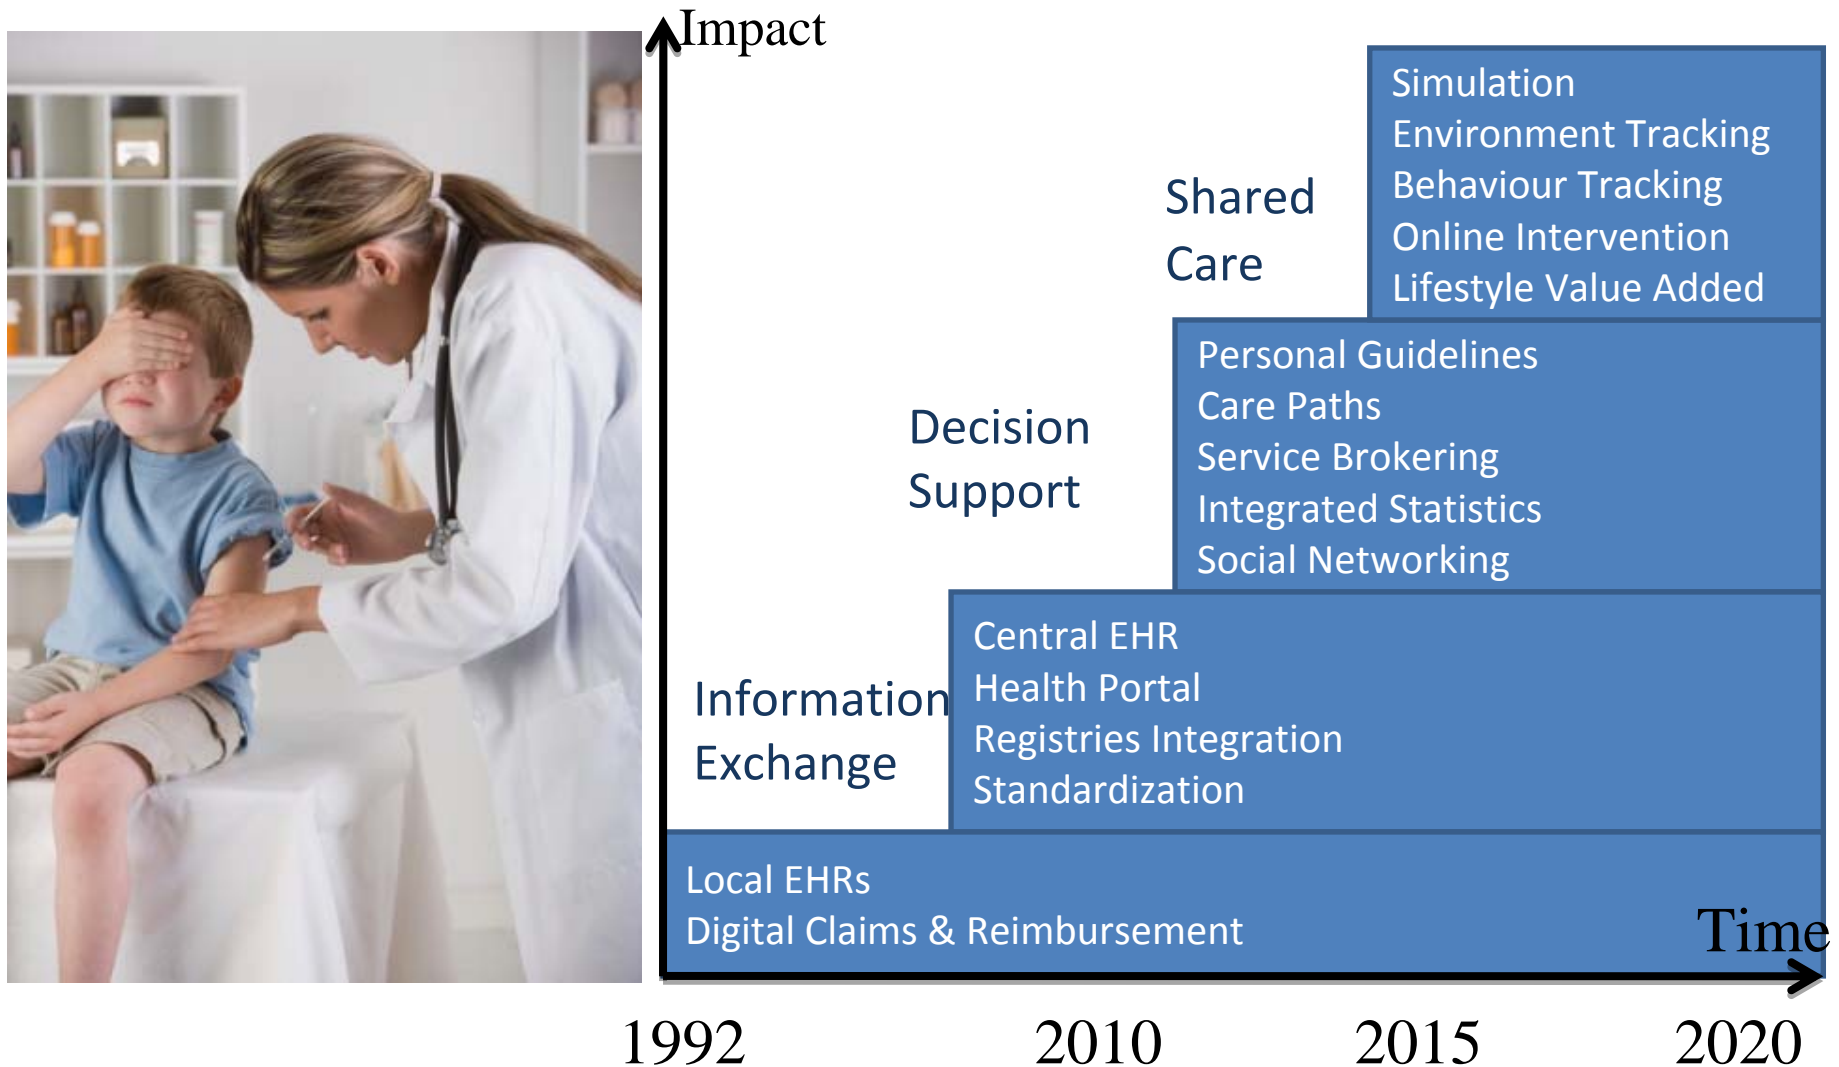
Impact

Shared Care

Simulation
Environment Tracking
Behaviour Tracking
Online Intervention
Lifestyle Value Added

Decision Support

Personal Guidelines
Care Paths
Service Brokering
Integrated Statistics
Social Networking

Information Exchange

Central EHR
Health Portal
Registries Integration
Standardization

Local EHRs
Digital Claims & Reimbursement

Time

1992 2010 2015 2020